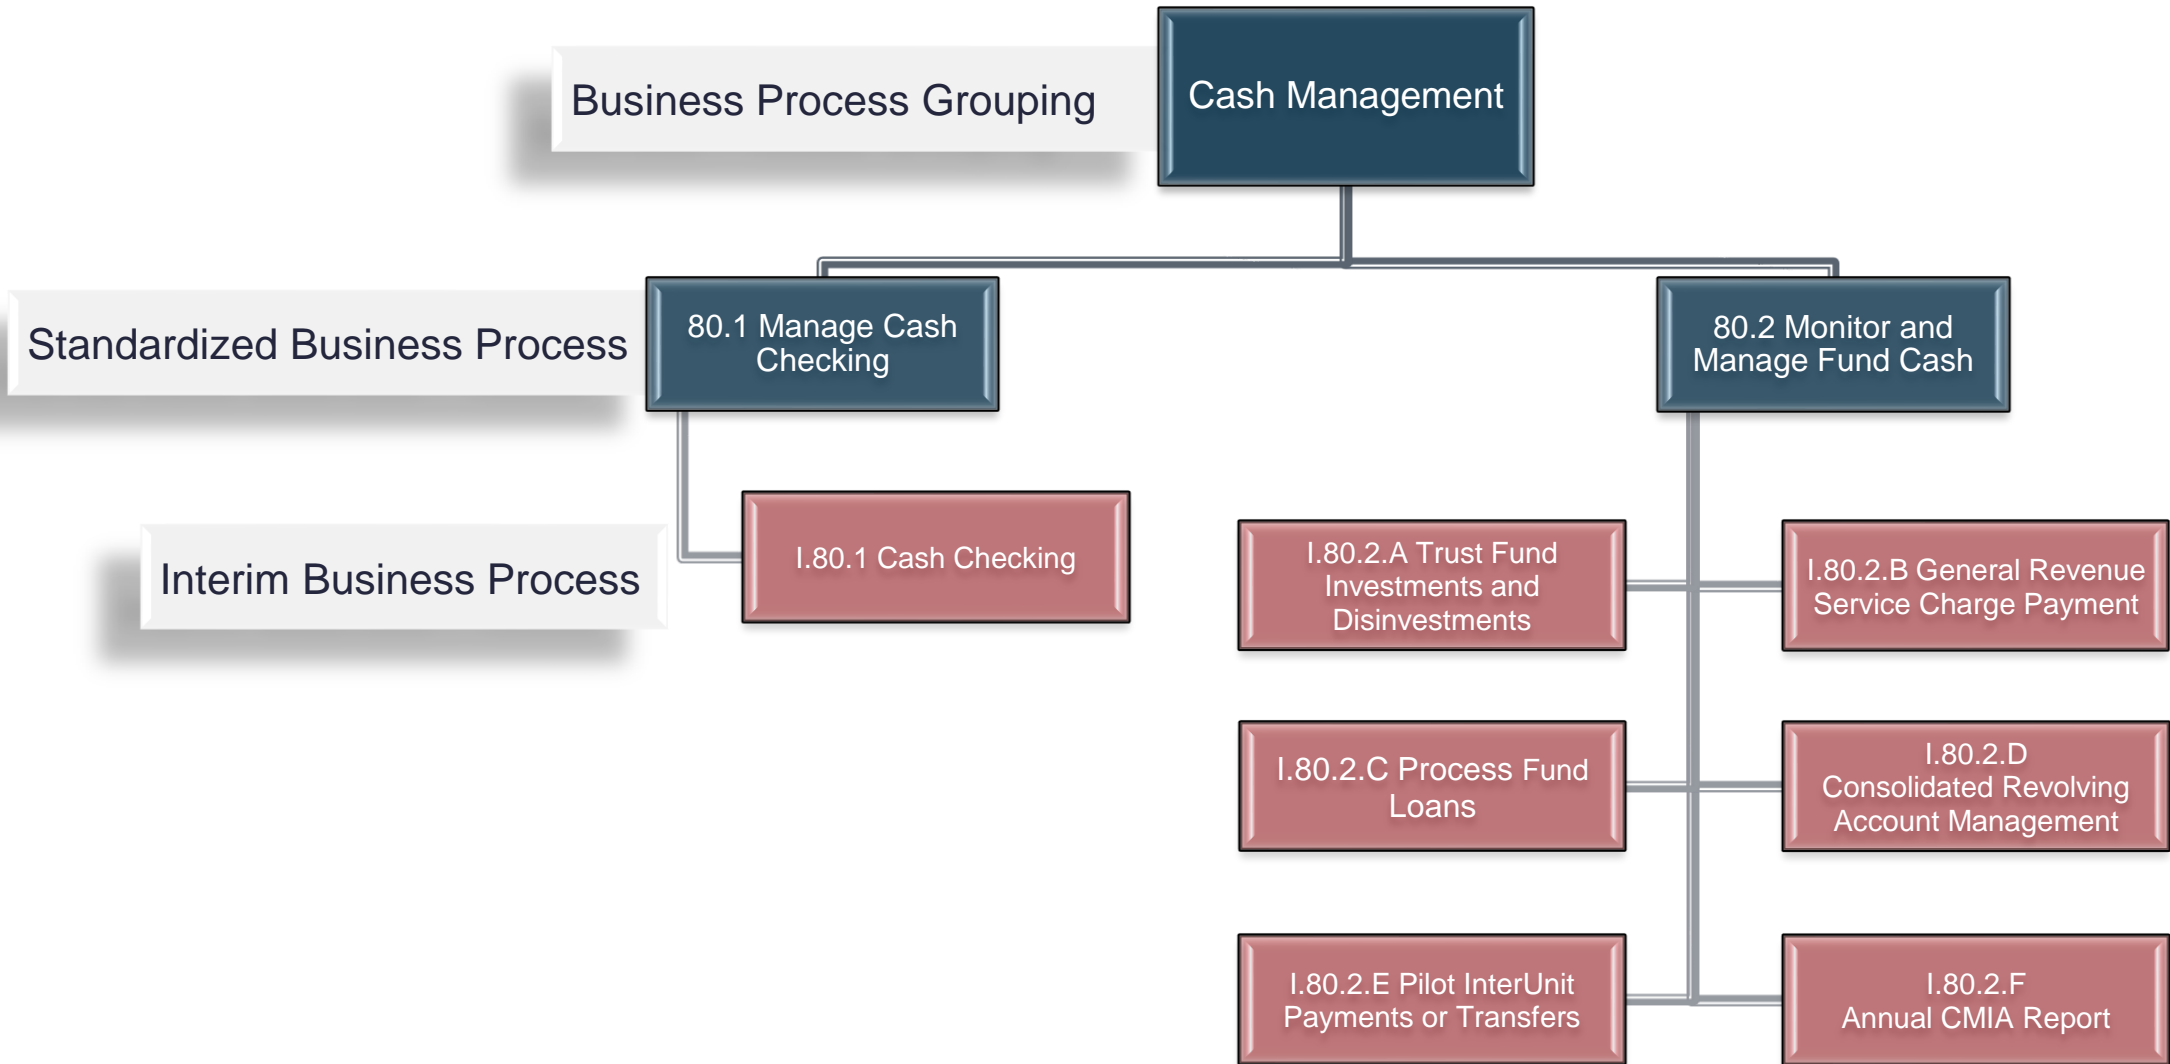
Business Process Grouping

Cash Management

Standardized Business Process

80.1 Manage Cash Checking

80.2 Monitor and Manage Fund Cash

Interim Business Process

I.80.1 Cash Checking

I.80.2.A Trust Fund Investments and Disinvestments

I.80.2.B General Revenue Service Charge Payment

I.80.2.C Process Fund Loans

I.80.2.D Consolidated Revolving Account Management

I.80.2.E Pilot InterUnit Payments or Transfers

I.80.2.F Annual CMIA Report